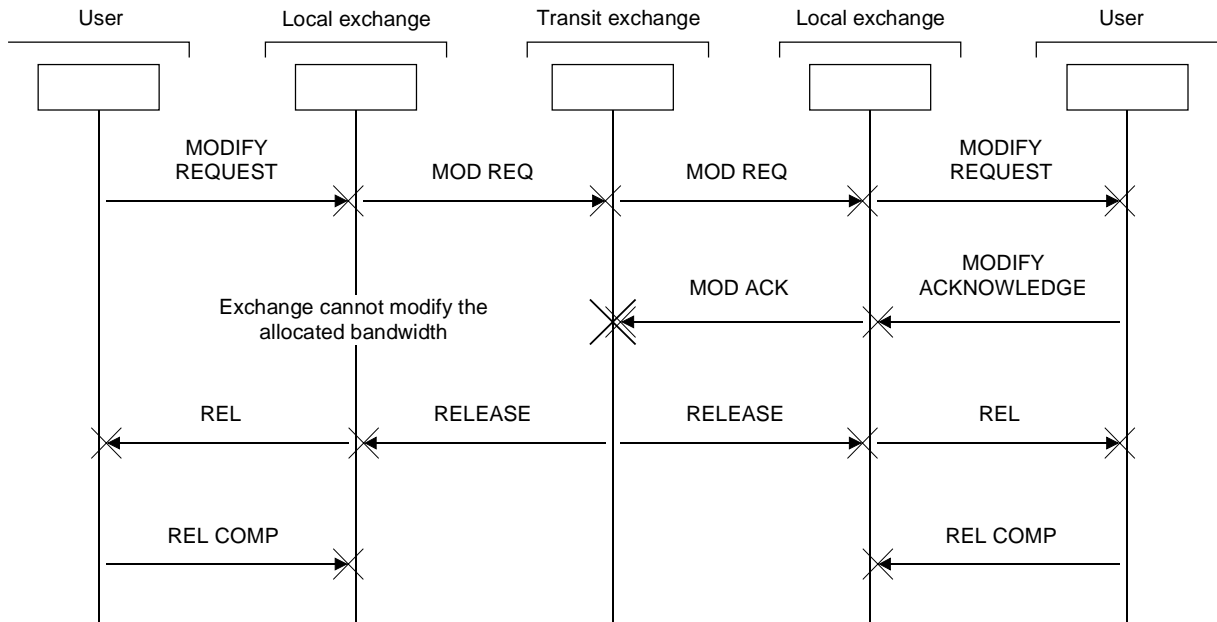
User

Local exchange

Transit exchange

Local exchange

User

MODIFY REQUEST

MOD REQ

MOD REQ

MODIFY REQUEST

MOD ACK

MODIFY ACKNOWLEDGE

Exchange cannot modify the allocated bandwidth

REL

RELEASE

RELEASE

REL

REL COMP

REL COMP